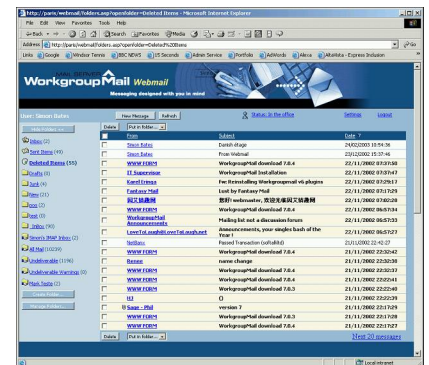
http://paris/webmail/folders.asp?openfolder=Deleted Items - Microsoft Internet Explorer

File Edit View Favorites Tools Help

Back Search Favorites Media

Address http://paris/webmail/folders.asp?openfolder=Deleted%20Items Go

Links Google Windsor Terms BBC NEWS 15 Seconds Admin Service Portfolio AdWords Alexa AltaVista - Express Inclusion

Workgroup Mail Webmail
Messaging designed with you in mind

User: Simon Bates | New Message | Refresh | Status: In the office | Settings | Logout

Hide Folders <<

Inbox (2)
Sent Items (49)
Deleted Items (55)
Drafts (0)
Junk (4)
New (21)
ooo (2)
Test (0)
Inbox (90)
Kevin's IMAP Inbox (2)
All Mail (10230)
Undeliverable (1196)
Undeliverable Warnings (0)
Mark Tests (2)

Create Folder
Manage Folders

Delete | Put in folder...

| | From | Subject | Date |
|---|---|---|---|
| | Simon Bates | Danish stuff | 24/02/2003 10:54:36 |
| | Simon Bates | From Webmail | 23/12/2002 15:37:46 |
| | WWW FORM | Workgroupmail download 7.0.4 | 21/11/2002 07:37:58 |
| | IT Supervisor | WorkgroupMail Installation | 21/11/2002 07:37:47 |
| | Karel Evesya | Fw: Reinstalling Workgroupmail v6 plugins | 21/11/2002 07:29:17 |
| | Fantasy Mail | Lost by Fantasy Mail | 21/11/2002 07:11:29 |
| | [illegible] | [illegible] | 21/11/2002 07:02:28 |
| | WWW FORM | Workgroupmail download 7.0.4 | 21/11/2002 06:57:34 |
| | WorkgroupMail Announcements | Mailing list not a discussion forum | 21/11/2002 06:57:33 |
| | LoveToLaughItLoveToLaugh.net | Announcements, your singles bash of the Year ! | 21/11/2002 06:57:27 |
| | NetBays | Passed Transaction (coffeefield) | 21/11/2002 22:42:27 |
| | WWW FORM | Workgroupmail download 7.0.4 | 21/11/2002 22:32:42 |
| | Renee | name change | 21/11/2002 22:32:38 |
| | WWW FORM | Workgroupmail download 7.0.4 | 21/11/2002 22:32:37 |
| | WWW FORM | Workgroupmail download 7.0.4 | 21/11/2002 22:23:44 |
| | WWW FORM | Workgroupmail download 7.0.3 | 21/11/2002 22:22:40 |
| | HJ | () | 21/11/2002 22:22:39 |
| | Sage - Phil | version 7 | 21/11/2002 22:17:29 |
| | WWW FORM | Workgroupmail download 7.0.3 | 21/11/2002 22:17:28 |
| | WWW FORM | Workgroupmail download 7.0.4 | 21/11/2002 22:17:27 |

Delete | Put in folder... | Next 20 messages

Local intranet